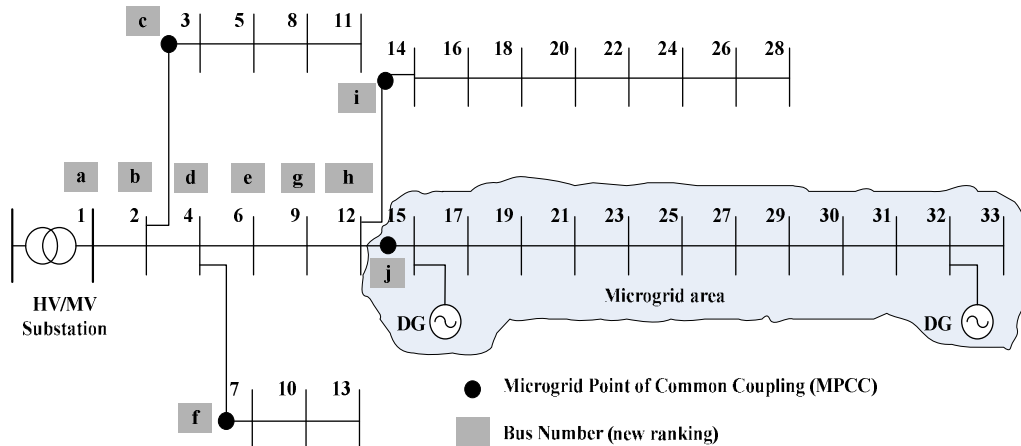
c 3 5 8 11

14 16 18 20 22 24 26 28

i

a b d e g h

1 2 4 6 9 12 15 17 19 21 23 25 27 29 30 31 32 33

j

Microgrid area

HV/MV Substation

DG

DG

7 10 13

f

Microgrid Point of Common Coupling (MPCC)

Bus Number (new ranking)